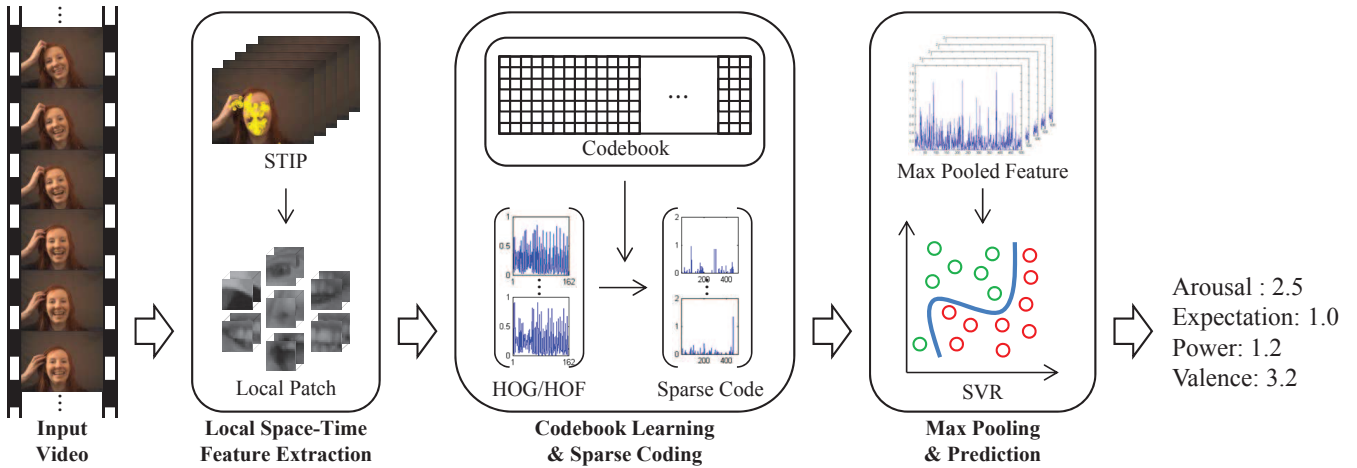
STIP

Local Patch

Codebook

...

1
0.5
0
1
162

1
0.5
0
1
162

HOG/HOF

2
1
0
200
400

2
1
0
200
400

Sparse Code

Max Pooled Feature

SVR

Arousal : 2.5
Expectation: 1.0
Power: 1.2
Valence: 3.2

Input Video

Local Space-Time Feature Extraction

Codebook Learning & Sparse Coding

Max Pooling & Prediction